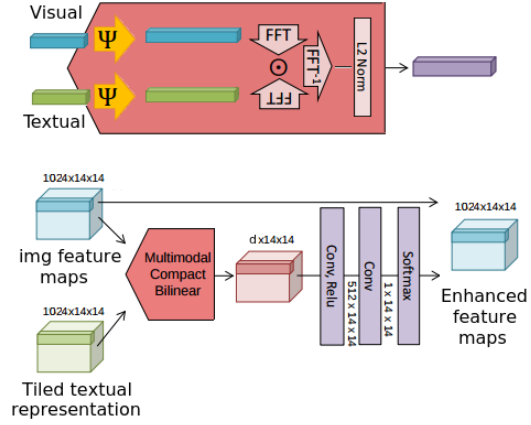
Visual

Textual

$\Psi$

$\Psi$

FFT

$\odot$

FFT

$FFT^{-1}$

L2 Norm

1024x14x14

img feature maps

1024x14x14

Tiled textual representation

Multimodal Compact Bilinear

d x14x14

Conv, Relu

512 x 14 x 14

Conv

1 x 14 x 14

Softmax

1024x14x14

Enhanced feature maps